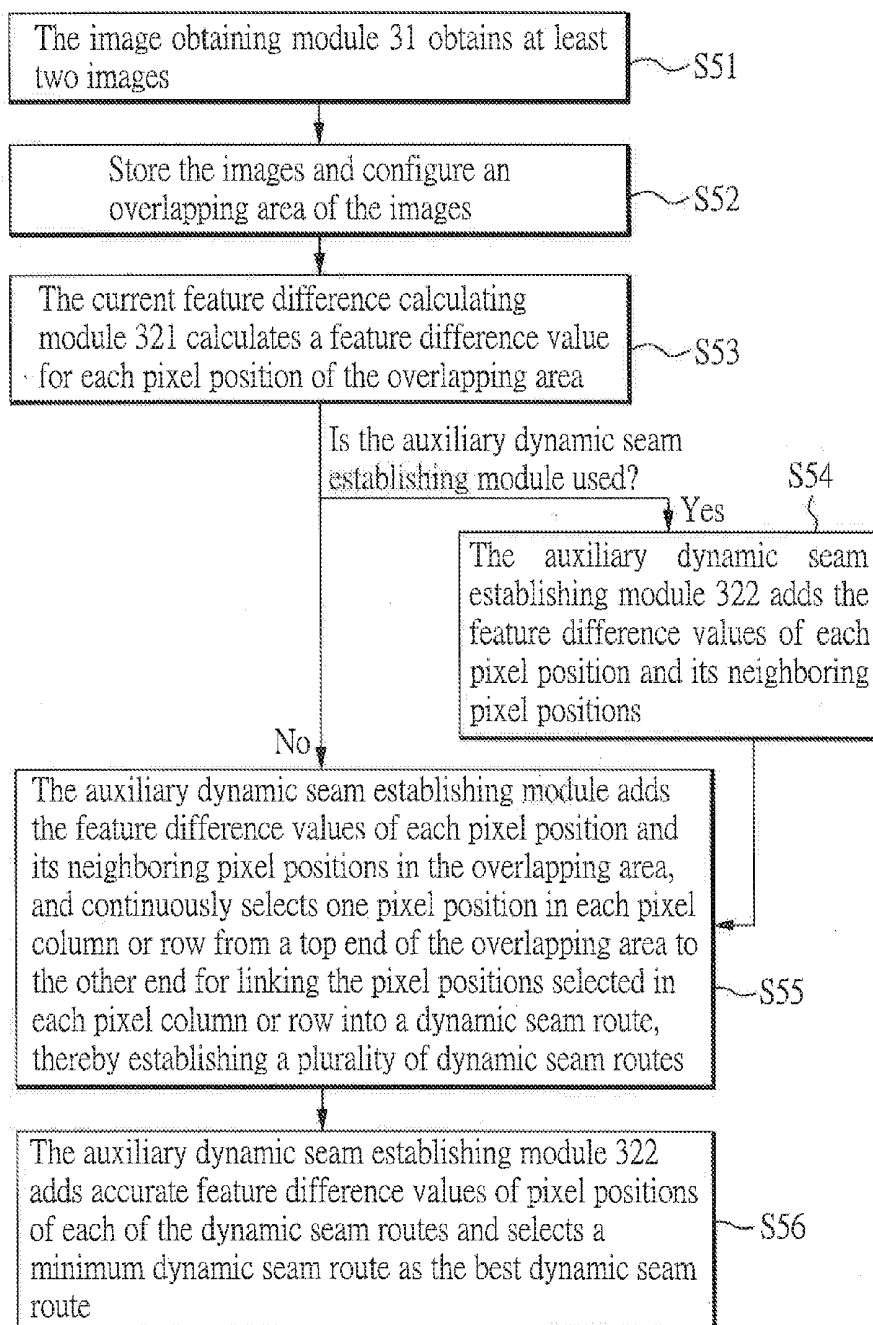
The image obtaining module 31 obtains at least two images

S51

Store the images and configure an overlapping area of the images

S52

The current feature difference calculating module 321 calculates a feature difference value for each pixel position of the overlapping area

S53

Is the auxiliary dynamic seam establishing module used?

Yes

S54

The auxiliary dynamic seam establishing module 322 adds the feature difference values of each pixel position and its neighboring pixel positions

No

The auxiliary dynamic seam establishing module adds the feature difference values of each pixel position and its neighboring pixel positions in the overlapping area, and continuously selects one pixel position in each pixel column or row from a top end of the overlapping area to the other end for linking the pixel positions selected in each pixel column or row into a dynamic seam route, thereby establishing a plurality of dynamic seam routes

S55

The auxiliary dynamic seam establishing module 322 adds accurate feature difference values of pixel positions of each of the dynamic seam routes and selects a minimum dynamic seam route as the best dynamic seam route

S56